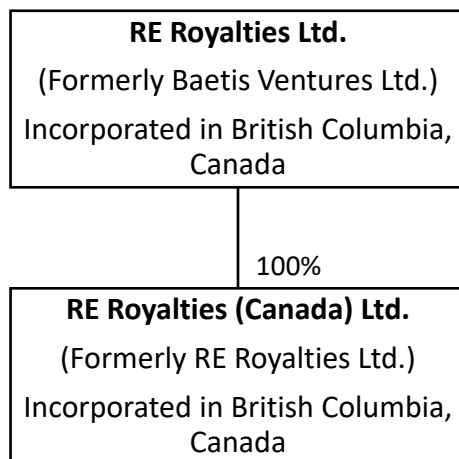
**RE Royalties Ltd.**

(Formerly Baetis Ventures Ltd.)

Incorporated in British Columbia, Canada

100%

**RE Royalties (Canada) Ltd.**

(Formerly RE Royalties Ltd.)

Incorporated in British Columbia, Canada